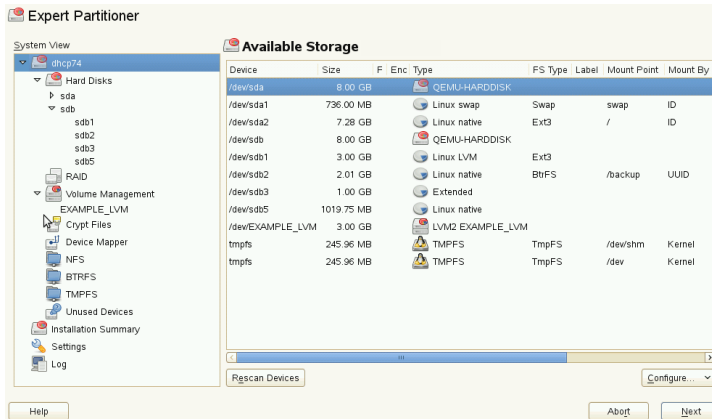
Expert Partitioner

System View

dhcp74
Hard Disks
sda
sdb
sdb1
sdb2
sdb3
sdb5
RAID
Volume Management
EXAMPLE_LVM
Crypt Files
Device Mapper
NFS
BTRFS
TMPFS
Unused Devices
Installation Summary
Settings
Log

Available Storage

| Device | Size | F | Enc | Type | FS Type | Label | Mount Point | Mount By |
|---|---|---|---|---|---|---|---|---|
| /dev/sda | 8.00 GB | | | QEMU-HARDDISK | | | | |
| /dev/sda1 | 736.00 MB | | | Linux swap | Swap | | swap | ID |
| /dev/sda2 | 7.28 GB | | | Linux native | Ext3 | | / | ID |
| /dev/sdb | 8.00 GB | | | QEMU-HARDDISK | | | | |
| /dev/sdb1 | 3.00 GB | | | Linux LVM | Ext3 | | | |
| /dev/sdb2 | 2.01 GB | | | Linux native | BtrFS | | /backup | UUID |
| /dev/sdb3 | 1.00 GB | | | Extended | | | | |
| /dev/sdb5 | 1019.75 MB | | | Linux native | | | | |
| /dev/EXAMPLE_LVM | 3.00 GB | | | LVM2 EXAMPLE_LVM | | | | |
| tmpfs | 245.96 MB | | | TMPFS | TmpFS | | /dev/shm | Kernel |
| tmpfs | 245.96 MB | | | TMPFS | TmpFS | | /dev | Kernel |

Rescan Devices

Configure...

Help

Abort

Next